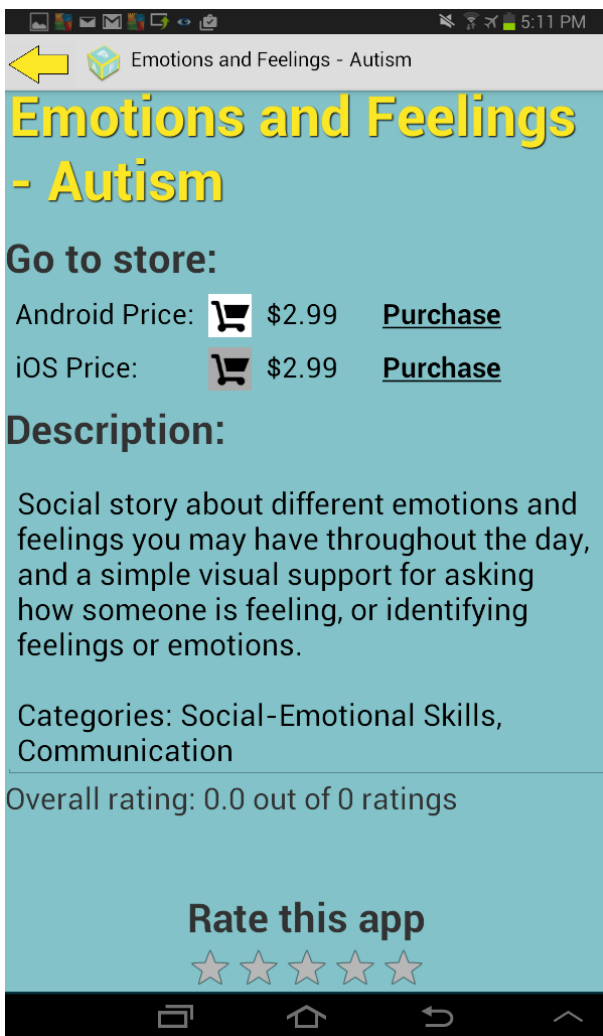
5:11 PM

Emotions and Feelings - Autism

Emotions and Feelings - Autism

Go to store:

Android Price: $2.99 Purchase

iOS Price: $2.99 Purchase

Description:

Social story about different emotions and feelings you may have throughout the day, and a simple visual support for asking how someone is feeling, or identifying feelings or emotions.

Categories: Social-Emotional Skills, Communication

Overall rating: 0.0 out of 0 ratings

Rate this app